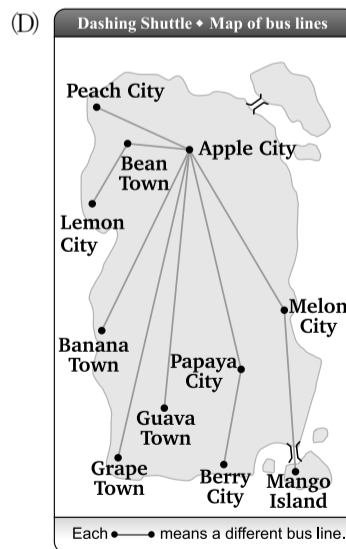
(D)

Dashing Shuttle ◆ Map of bus lines

Peach City

Apple City

Bean Town

Lemon City

Melon City

Banana Town

Papaya City

Guava Town

Grape Town

Berry City

Mango Island

Each ●——● means a different bus line.